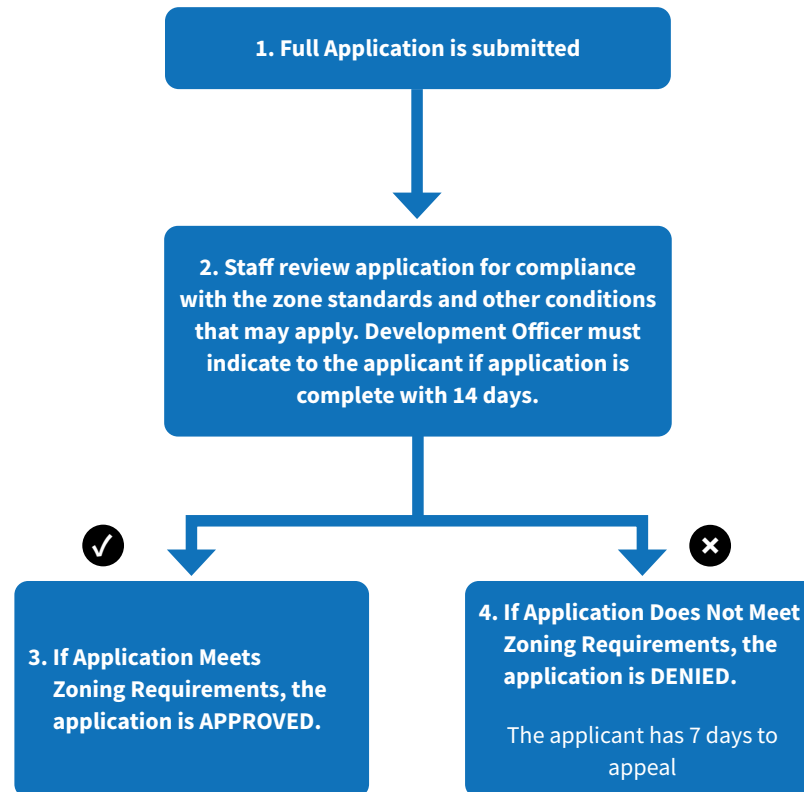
1. Full Application is submitted

2. Staff review application for compliance with the zone standards and other conditions that may apply. Development Officer must indicate to the applicant if application is complete with 14 days.

3. If Application Meets Zoning Requirements, the application is APPROVED.

4. If Application Does Not Meet Zoning Requirements, the application is DENIED.

The applicant has 7 days to appeal